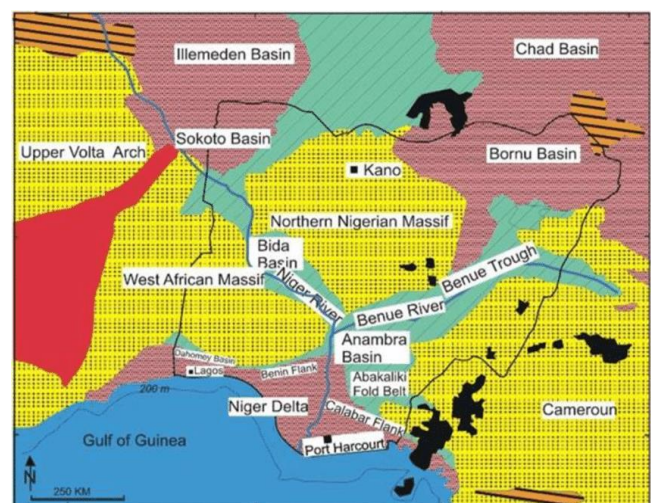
Illemeden Basin

Chad Basin

Sokoto Basin

Upper Volta Arch

Bornu Basin

Kano

Northern Nigerian Massif

Bida Basin

West African Massif

Niger River

Benue Trough

Benue River

Anambra Basin

Dahomey Basin

Lagos

Benin Flank

Abakaliki Fold Belt

200 m

Niger Delta

Cameroun

Calabar Flank

Gulf of Guinea

Port Harcourt

N

250 KM